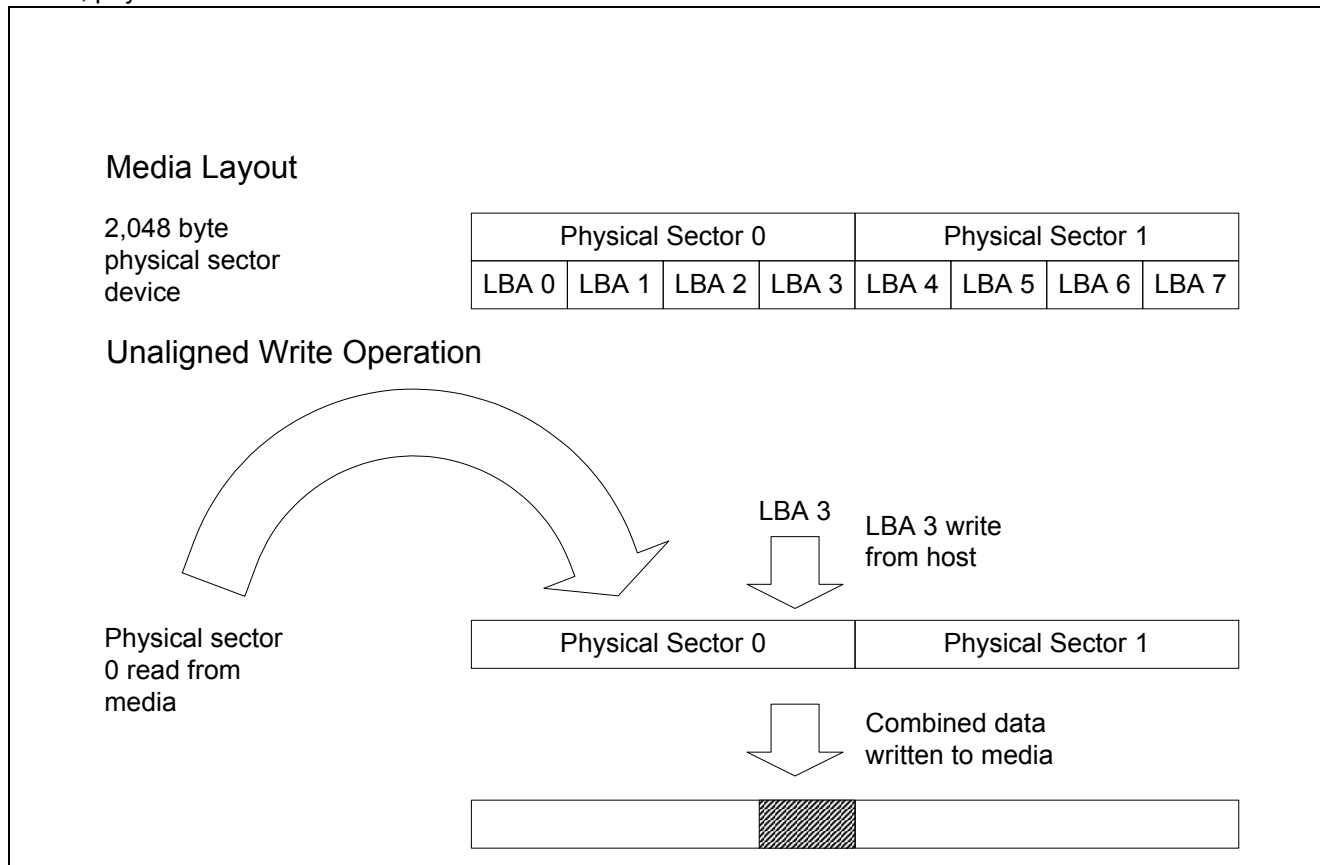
Media Layout

2,048 byte physical sector device

| Physical Sector 0 | | | | Physical Sector 1 | | | |
|---|---|---|---|---|---|---|---|
| LBA 0 | LBA 1 | LBA 2 | LBA 3 | LBA 4 | LBA 5 | LBA 6 | LBA 7 |

Unaligned Write Operation

LBA 3

LBA 3 write from host

Physical sector 0 read from media

| Physical Sector 0 | Physical Sector 1 |
|---|---|

Combined data written to media